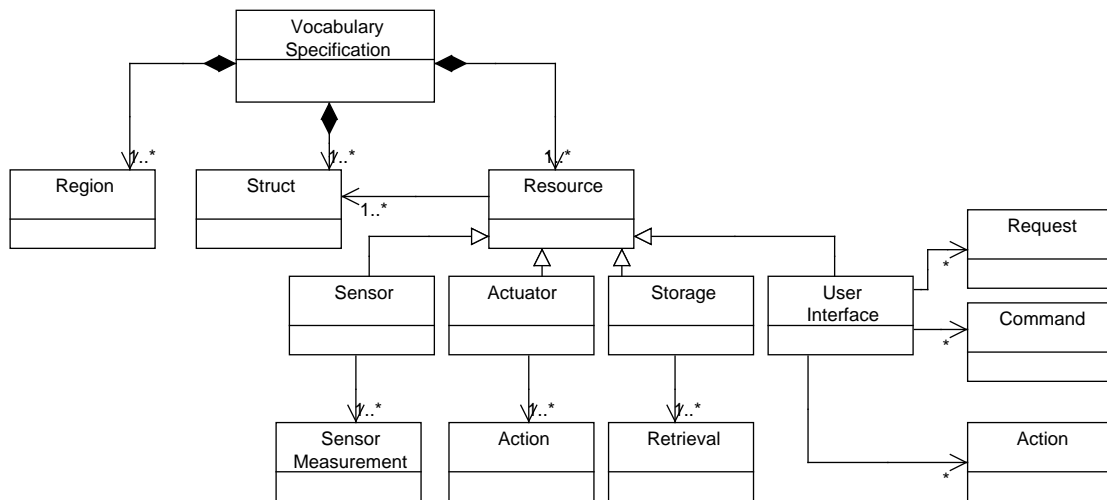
Vocabulary Specification

1..*
Region

1..*
Struct

1..*
Resource

1..*

Request
*

Sensor

Actuator

Storage

User Interface

Command
*

1..*
Sensor Measurement

1..*
Action

1..*
Retrieval

Action
*